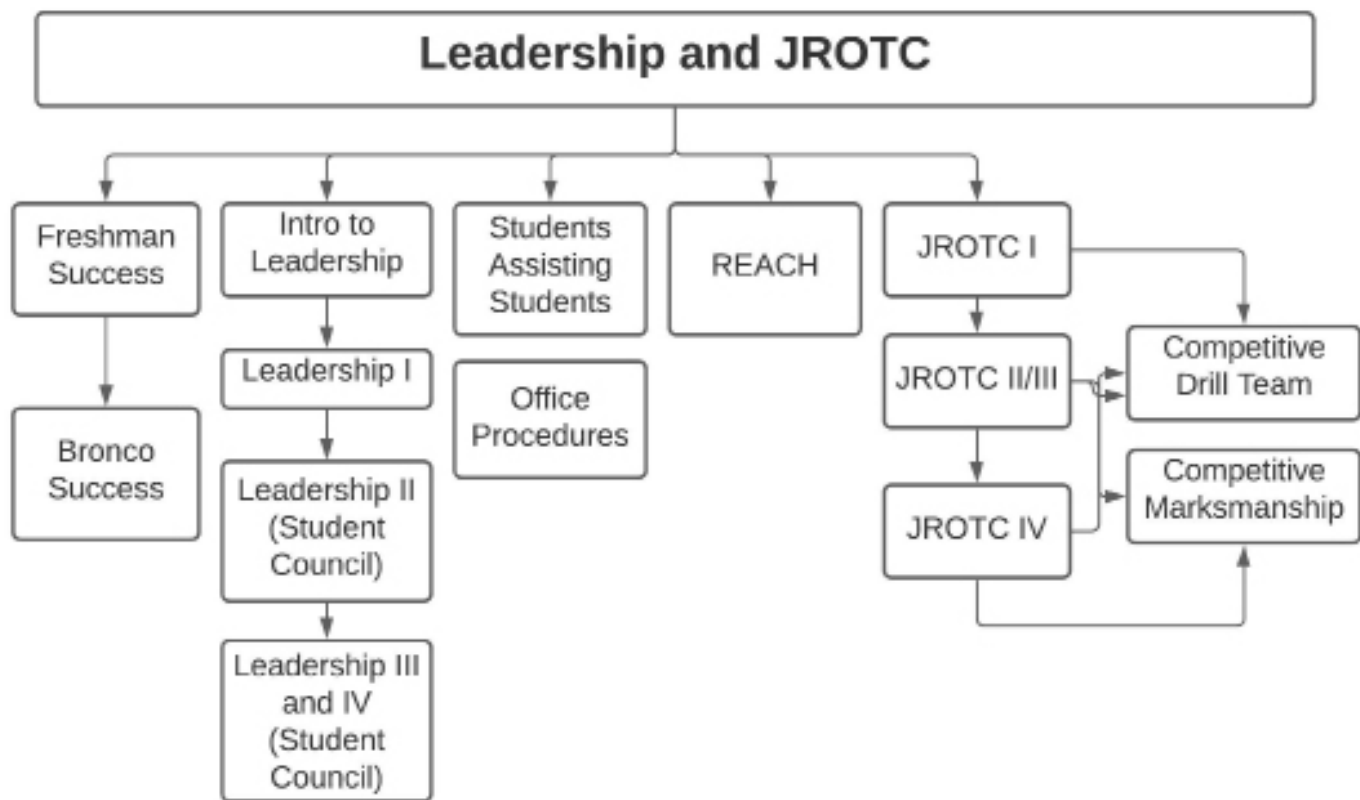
Leadership and JROTC

Freshman Success

Bronco Success

Intro to Leadership

Leadership I

Leadership II (Student Council)

Leadership III and IV (Student Council)

Students Assisting Students

Office Procedures

REACH

JROTC I

JROTC II/III

JROTC IV

Competitive Drill Team

Competitive Marksmanship